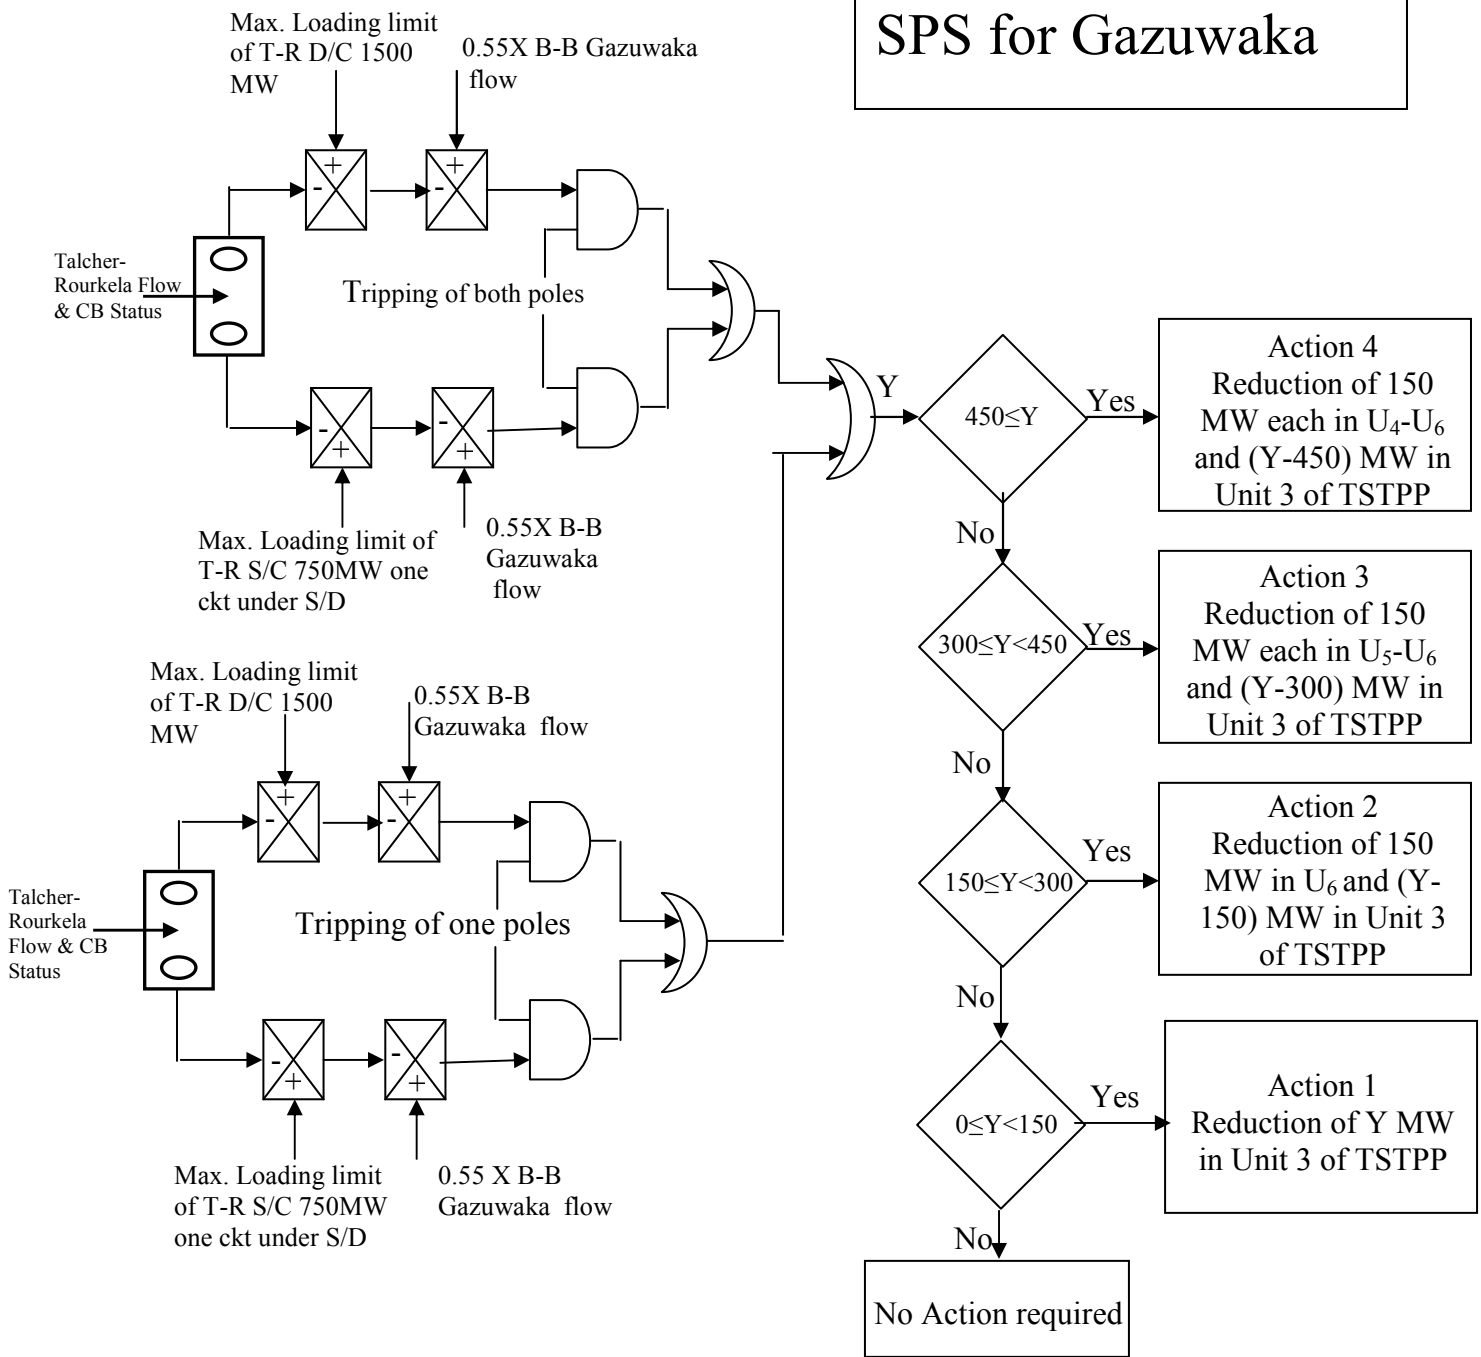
SPS for Gazuwaka

Max. Loading limit of T-R D/C 1500 MW

0.55X B-B Gazuwaka flow

+
-

+
-

Talcher-Rourkela Flow & CB Status

Tripping of both poles

-
+

-
+

Max. Loading limit of T-R S/C 750MW one ckt under S/D

0.55X B-B Gazuwaka flow

Y

$450\leq Y$

Yes

Action 4
Reduction of 150 MW each in $U_4$-$U_6$ and (Y-450) MW in Unit 3 of TSTPP

No

$300\leq Y<450$

Yes

Action 3
Reduction of 150 MW each in $U_5$-$U_6$ and (Y-300) MW in Unit 3 of TSTPP

No

Max. Loading limit of T-R D/C 1500 MW

0.55X B-B Gazuwaka flow

+
-

+
-

Talcher-Rourkela Flow & CB Status

Tripping of one poles

-
+

-
+

Max. Loading limit of T-R S/C 750MW one ckt under S/D

0.55 X B-B Gazuwaka flow

$150\leq Y<300$

Yes

Action 2
Reduction of 150 MW in $U_6$ and (Y-150) MW in Unit 3 of TSTPP

No

$0\leq Y<150$

Yes

Action 1
Reduction of Y MW in Unit 3 of TSTPP

No

No Action required